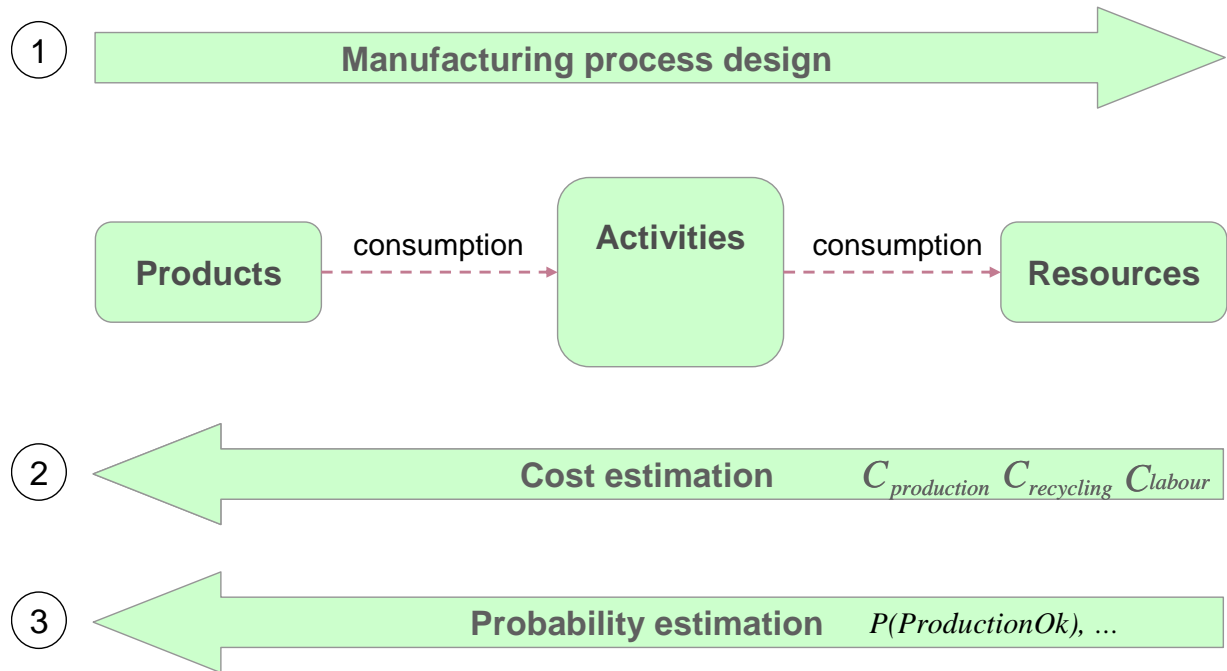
1

Manufacturing process design

Products

consumption

Activities

consumption

Resources

2

Cost estimation $C_{production}$ $C_{recycling}$ $C_{labour}$

3

Probability estimation $P(ProductionOk)$, ...